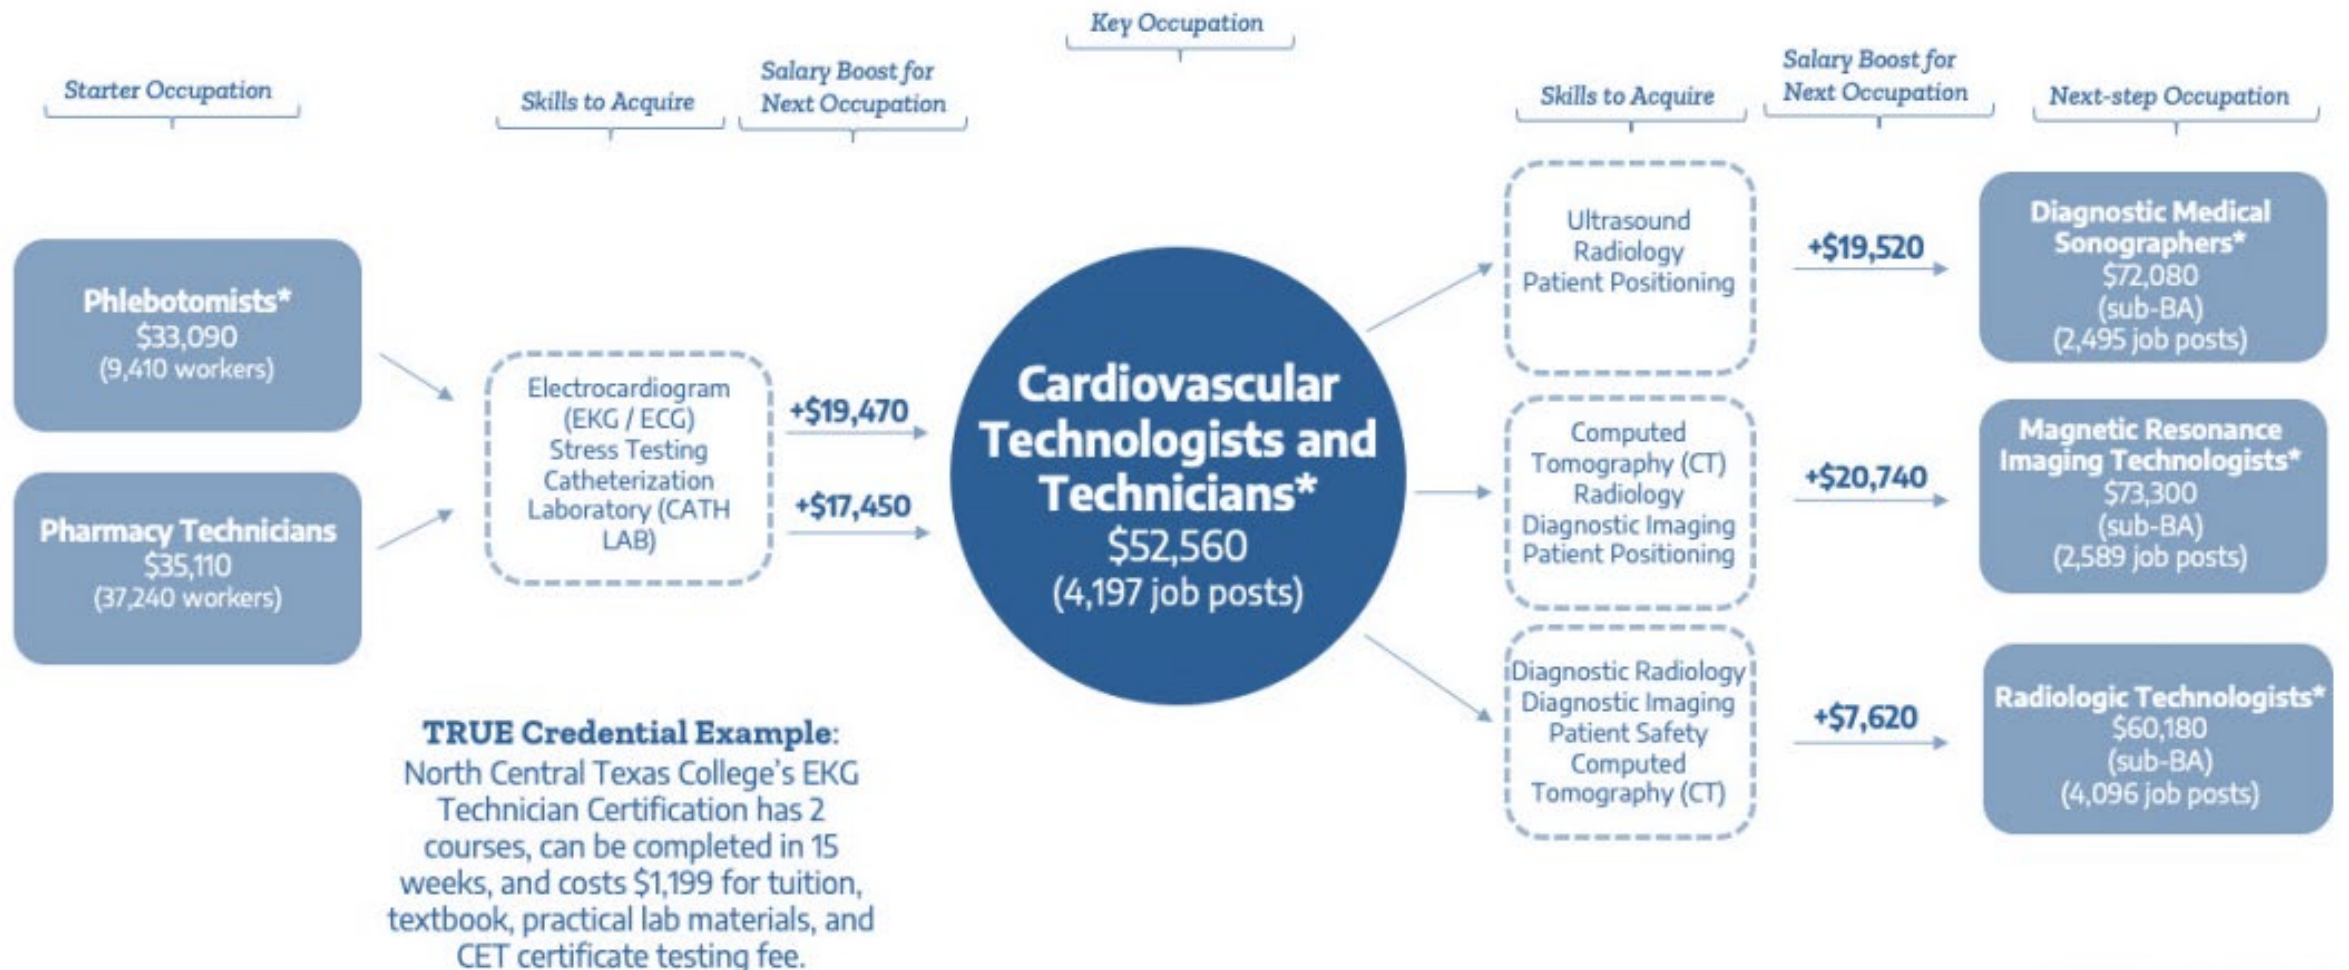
Starter Occupation

Skills to Acquire

Salary Boost for Next Occupation

Key Occupation

Skills to Acquire

Salary Boost for Next Occupation

Next-step Occupation

Phlebotomists*
$33,090
(9,410 workers)

Pharmacy Technicians
$35,110
(37,240 workers)

Electrocardiogram (EKG / ECG)
Stress Testing
Catheterization Laboratory (CATH LAB)

+$19,470

+$17,450

Cardiovascular Technologists and Technicians*
$52,560
(4,197 job posts)

Ultrasound
Radiology
Patient Positioning

+$19,520

Diagnostic Medical Sonographers*
$72,080
(sub-BA)
(2,495 job posts)

Computed Tomography (CT)
Radiology
Diagnostic Imaging
Patient Positioning

+$20,740

Magnetic Resonance Imaging Technologists*
$73,300
(sub-BA)
(2,589 job posts)

Diagnostic Radiology
Diagnostic Imaging
Patient Safety
Computed Tomography (CT)

+$7,620

Radiologic Technologists*
$60,180
(sub-BA)
(4,096 job posts)

TRUE Credential Example:
North Central Texas College's EKG Technician Certification has 2 courses, can be completed in 15 weeks, and costs $1,199 for tuition, textbook, practical lab materials, and CET certificate testing fee.